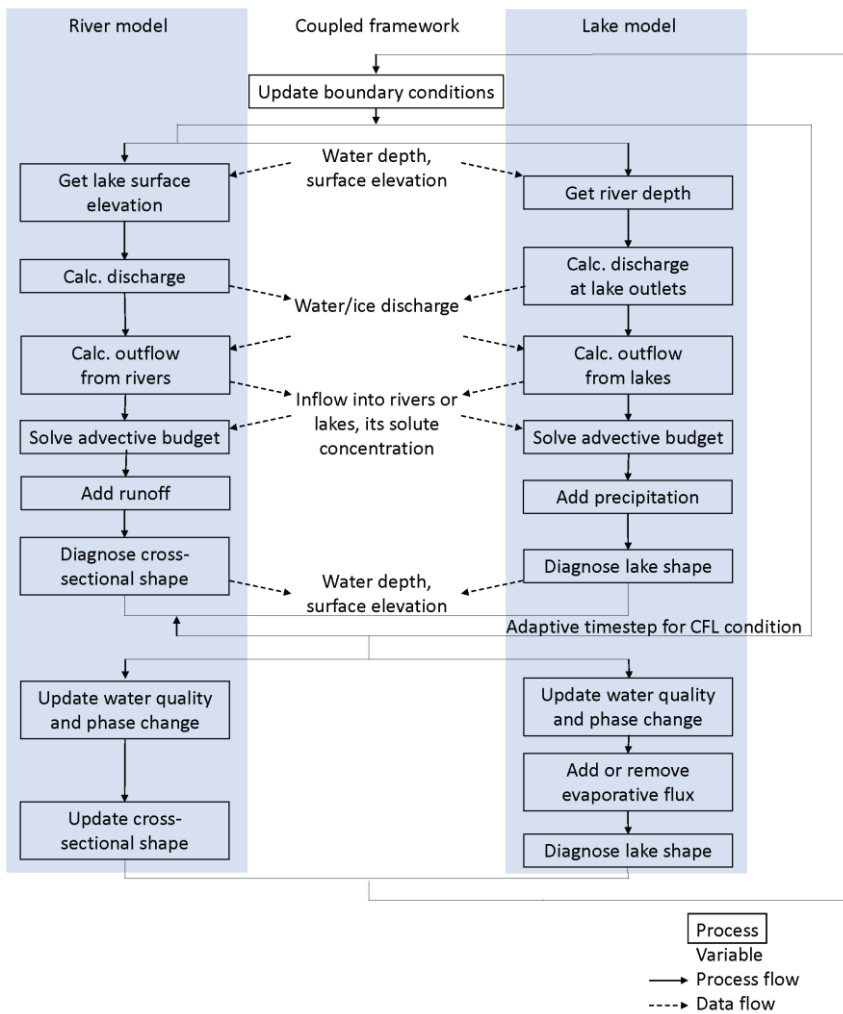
River model

Coupled framework

Lake model

Update boundary conditions

Get lake surface elevation

Water depth, surface elevation

Get river depth

Calc. discharge

Water/ice discharge

Calc. discharge at lake outlets

Calc. outflow from rivers

Calc. outflow from lakes

Inflow into rivers or lakes, its solute concentration

Solve advective budget

Solve advective budget

Add runoff

Add precipitation

Diagnose cross-sectional shape

Water depth, surface elevation

Diagnose lake shape

Adaptive timestep for CFL condition

Update water quality and phase change

Update water quality and phase change

Add or remove evaporative flux

Update cross-sectional shape

Diagnose lake shape

Process
Variable
Process flow
Data flow